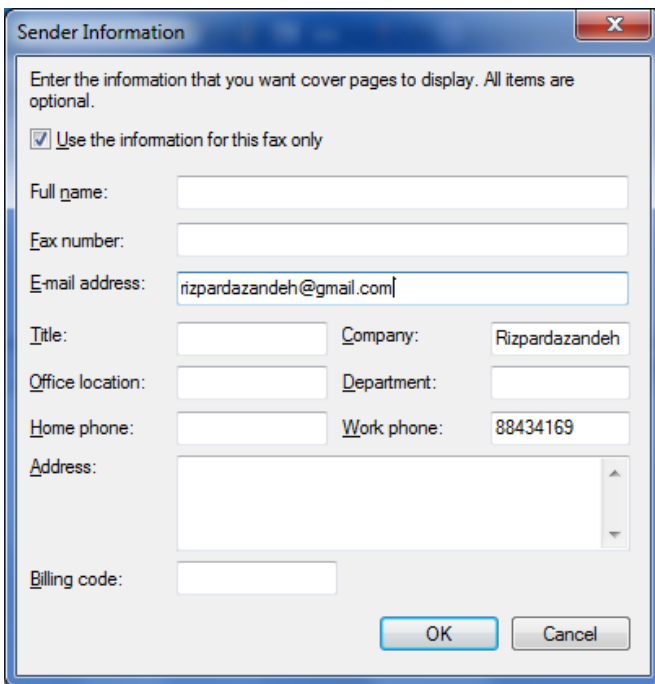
Sender Information

Enter the information that you want cover pages to display. All items are optional.

Use the information for this fax only

Full name:

Fax number:

E-mail address: rizpardazandeh@gmail.com

Title:

Company: Rizpardazandeh

Office location:

Department:

Home phone:

Work phone: 88434169

Address:

Billing code:

OK

Cancel